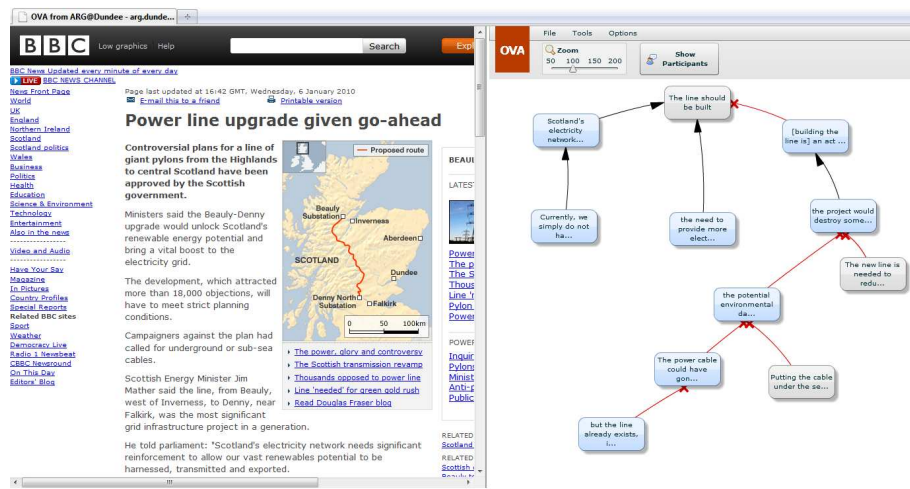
OVA from ARG@Dundee - arg.dundee...

BBC Low graphics Help Search Expl

BBC News Updated every minute of every day
LIVE BBC NEWS CHANNEL

News Front Page
World
UK
England
Northern Ireland
Scotland
Scotland politics
Wales
Business
Politics
Health
Education
Science & Environment
Technology
Entertainment
Also in the news
Video and Audio
Have Your Say
Magazine
In Pictures
Country Profiles
Special Reports
Related BBC sites
Sport
Weather
Democracy Live
Radio 1 Newsbeat
CBBC Newsround
On This Day
Editors' Blog

Page last updated at 16:42 GMT, Wednesday, 6 January 2010
E-mail this to a friend Printable version

Power line upgrade given go-ahead

Controversial plans for a line of giant pylons from the Highlands to central Scotland have been approved by the Scottish government.

Ministers said the Beauly-Denny upgrade would unlock Scotland's renewable energy potential and bring a vital boost to the electricity grid.

The development, which attracted more than 18,000 objections, will have to meet strict planning conditions.

Campaigners against the plan had called for underground or sub-sea cables.

Scottish Energy Minister Jim Mather said the line, from Beauly, west of Inverness, to Denny, near Falkirk, was the most significant grid infrastructure project in a generation.

He told parliament: "Scotland's electricity network needs significant reinforcement to allow our vast renewables potential to be harnessed, transmitted and exported."

Proposed route
Beauly Substation
Inverness
Aberdeen
SCOTLAND
Dundee
Denny North Substation
Falkirk
0 50 100km

The power, glory and controversy
The Scottish transmission revamp
Thousands opposed to power line
Line 'needed' for green gold rush
Read Douglas Fraser blog

BEAUL
LATES
Power
The p
The S
Thous
Line 'r
Pylon
Power
POWER
Inquir
Pylons
Minist
Anti-p
Public
RELATED
Scotland
RELATED
Scottish

OVA File Tools Options
Zoom
50 100 150 200
Show Participants

The line should be built
Scotland's electricity network...
[building the line is] an act ...
Currently, we simply do not ha...
the need to provide more elect...
the project would destroy some...
The new line is needed to redu...
the potential environmental da...
The power cable could have gon...
Putting the cable under the se...
but the line already exists, i...